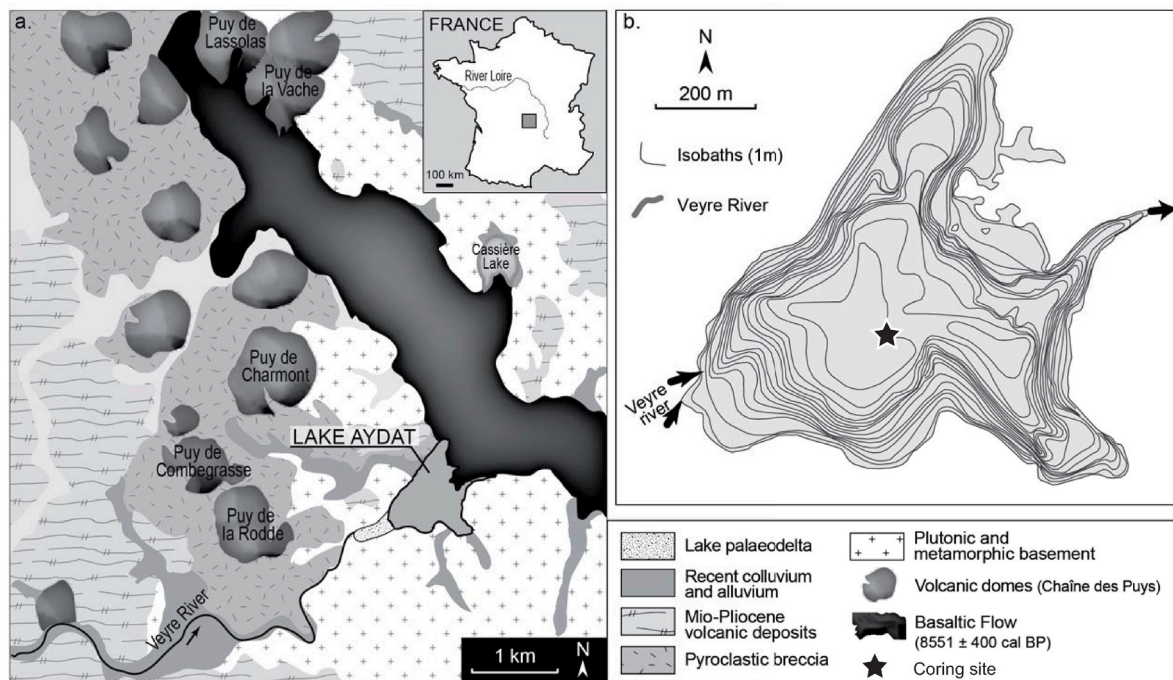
a.

Puy de Lassolas

Puy de la Vache

FRANCE

River Loire

100 km

Cassière Lake

Puy de Charmont

LAKE AYDAT

Puy de Combegrasse

Puy de la Rodde

Veyre River

1 km

N

b.

N

200 m

Isobaths (1m)

Veyre River

Veyre river

| | |
|---|---|
| Lake palaeodelta | Plutonic and metamorphic basement |
| Recent colluvium and alluvium | Volcanic domes (Chaîne des Puys) |
| Mio-Pliocene volcanic deposits | Basaltic Flow (8551 ± 400 cal BP) |
| Pyroclastic breccia | Coring site |